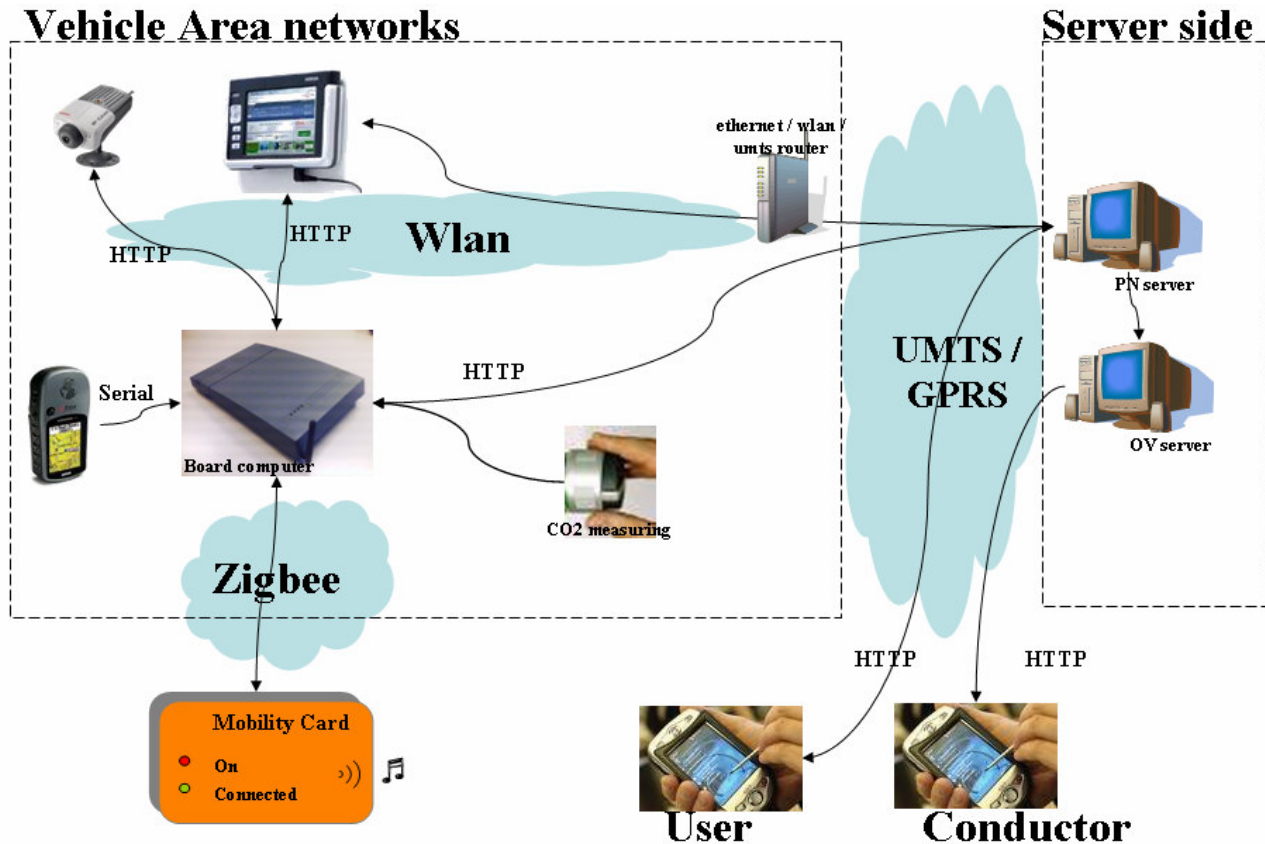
Vehicle Area networks

Server side

ethernet / wlan / umts router

HTTP

HTTP

Wlan

PN server

UMTS / GPRS

HTTP

Serial

Board computer

OV server

CO2 measuring

Zigbee

HTTP

HTTP

Mobility Card

On

Connected

User

Conductor